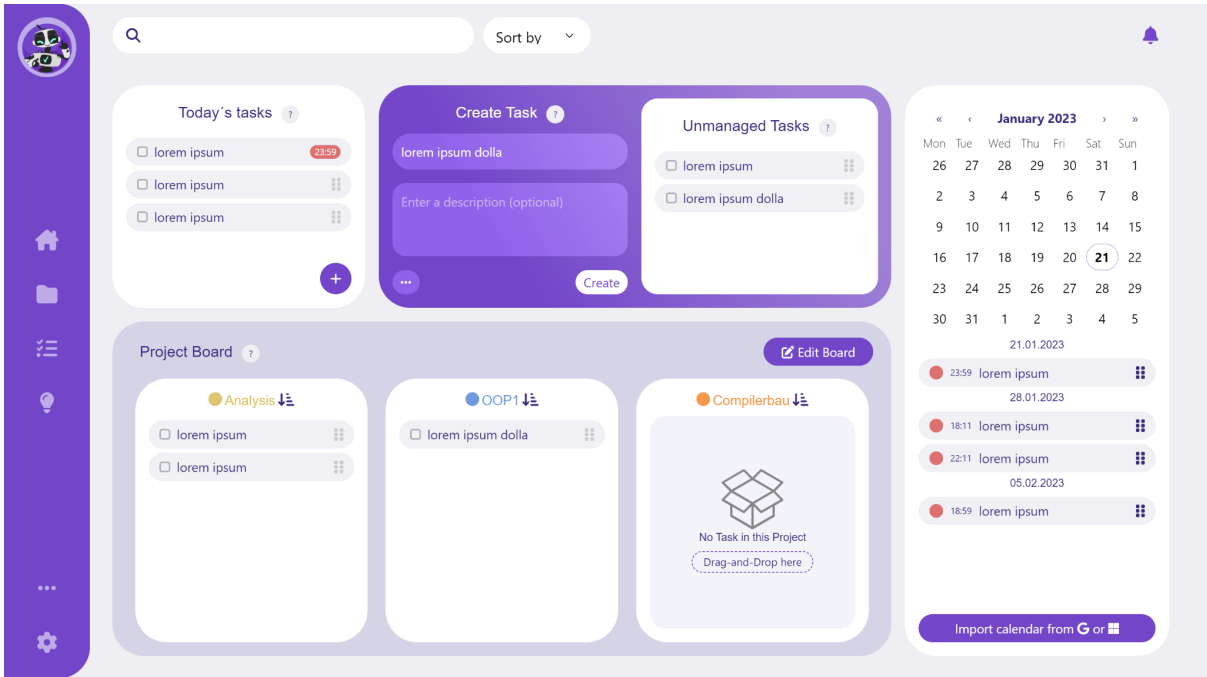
Sort by

Today´s tasks ?

lorem ipsum 23:59
lorem ipsum
lorem ipsum

Create Task ?

lorem ipsum dolla

Enter a description (optional)

...

Create

Unmanaged Tasks ?

lorem ipsum
lorem ipsum dolla

« ‹ January 2023 › »

| Mon | Tue | Wed | Thu | Fri | Sat | Sun |
|---|---|---|---|---|---|---|
| 26 | 27 | 28 | 29 | 30 | 31 | 1 |
| 2 | 3 | 4 | 5 | 6 | 7 | 8 |
| 9 | 10 | 11 | 12 | 13 | 14 | 15 |
| 16 | 17 | 18 | 19 | 20 | 21 | 22 |
| 23 | 24 | 25 | 26 | 27 | 28 | 29 |
| 30 | 31 | 1 | 2 | 3 | 4 | 5 |

21.01.2023
23:59 lorem ipsum
28.01.2023
18:11 lorem ipsum
22:11 lorem ipsum
05.02.2023
18:59 lorem ipsum

Import calendar from G or

Project Board ?

Edit Board

Analysis
lorem ipsum
lorem ipsum

OOP1
lorem ipsum dolla

Compilerbau
No Task in this Project
Drag-and-Drop here

...